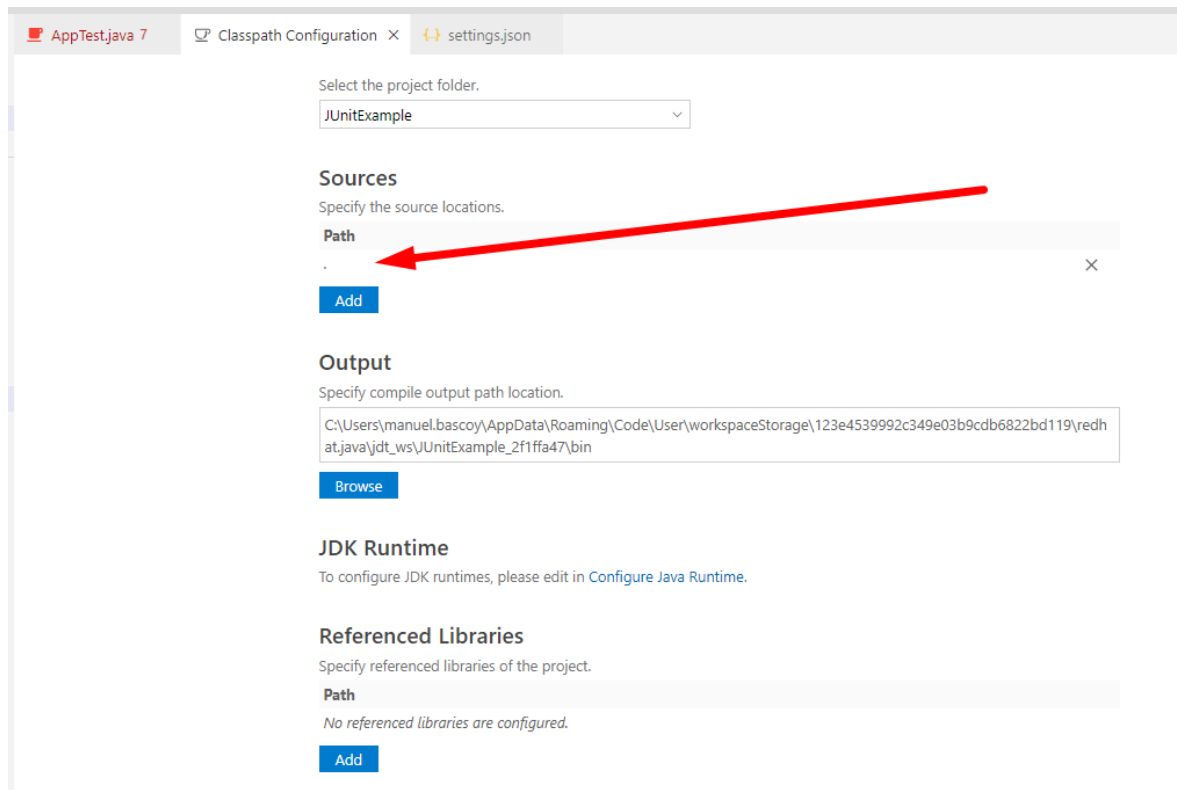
AppTest.java 7 Classpath Configuration × {} settings.json

Select the project folder.
JUnitExample

Sources
Specify the source locations.

| Path |
|---|
| . × |

Add

Output
Specify compile output path location.
C:\Users\manuel.bascoy\AppData\Roaming\Code\User\workspaceStorage\123e4539992c349e03b9cdb6822bd119\redhat.java\jdt_ws\JUnitExample_2f1ffa47\bin

Browse

JDK Runtime
To configure JDK runtimes, please edit in Configure Java Runtime.

Referenced Libraries
Specify referenced libraries of the project.

| Path |
|---|
| No referenced libraries are configured. |

Add